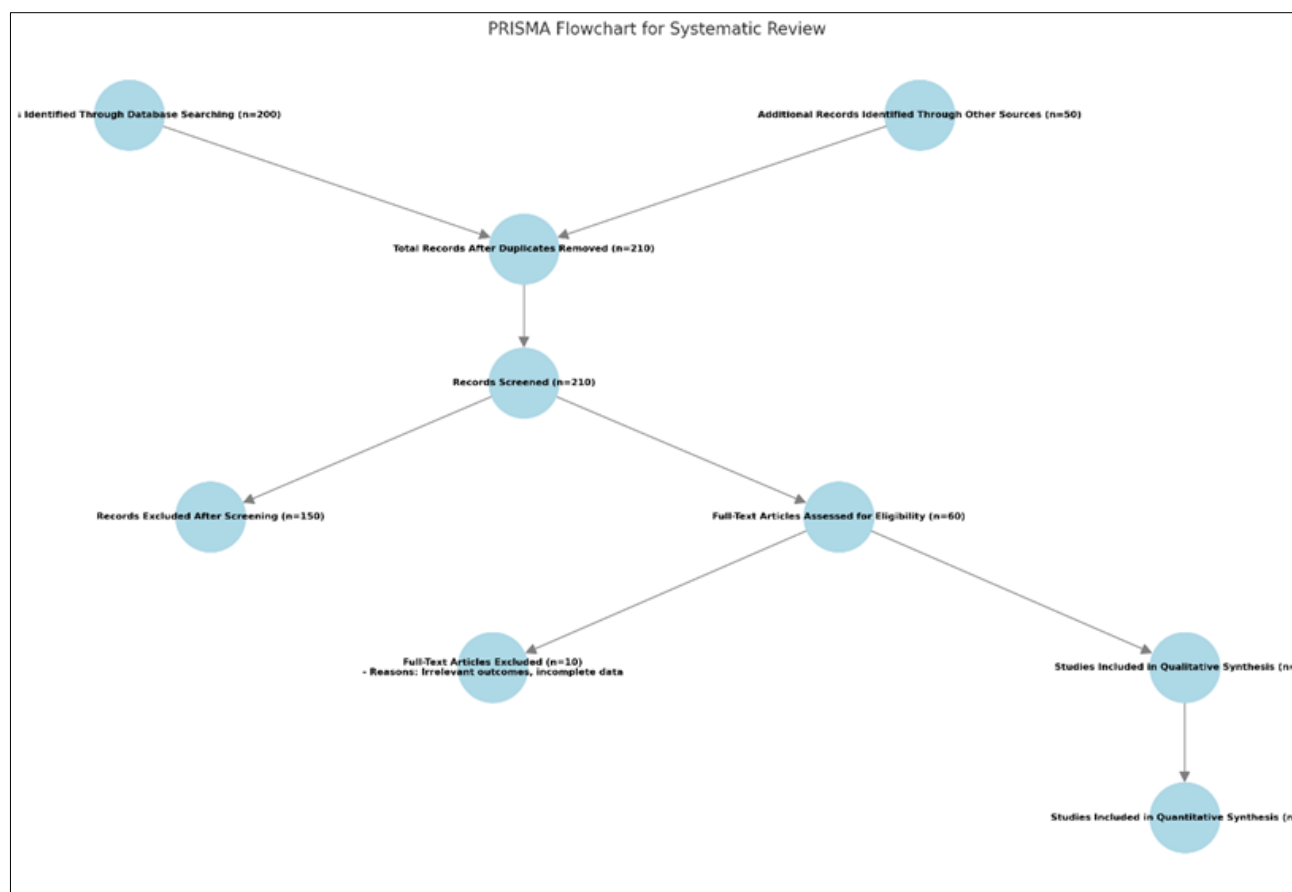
PRISMA Flowchart for Systematic Review

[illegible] Identified Through Database Searching (n=200)

Additional Records Identified Through Other Sources (n=50)

Total Records After Duplicates Removed (n=210)

Records Screened (n=210)

Records Excluded After Screening (n=150)

Full-Text Articles Assessed for Eligibility (n=60)

Full-Text Articles Excluded (n=10)
- Reasons: Irrelevant outcomes, incomplete data

Studies Included in Qualitative Synthesis (n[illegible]

Studies Included in Quantitative Synthesis (n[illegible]